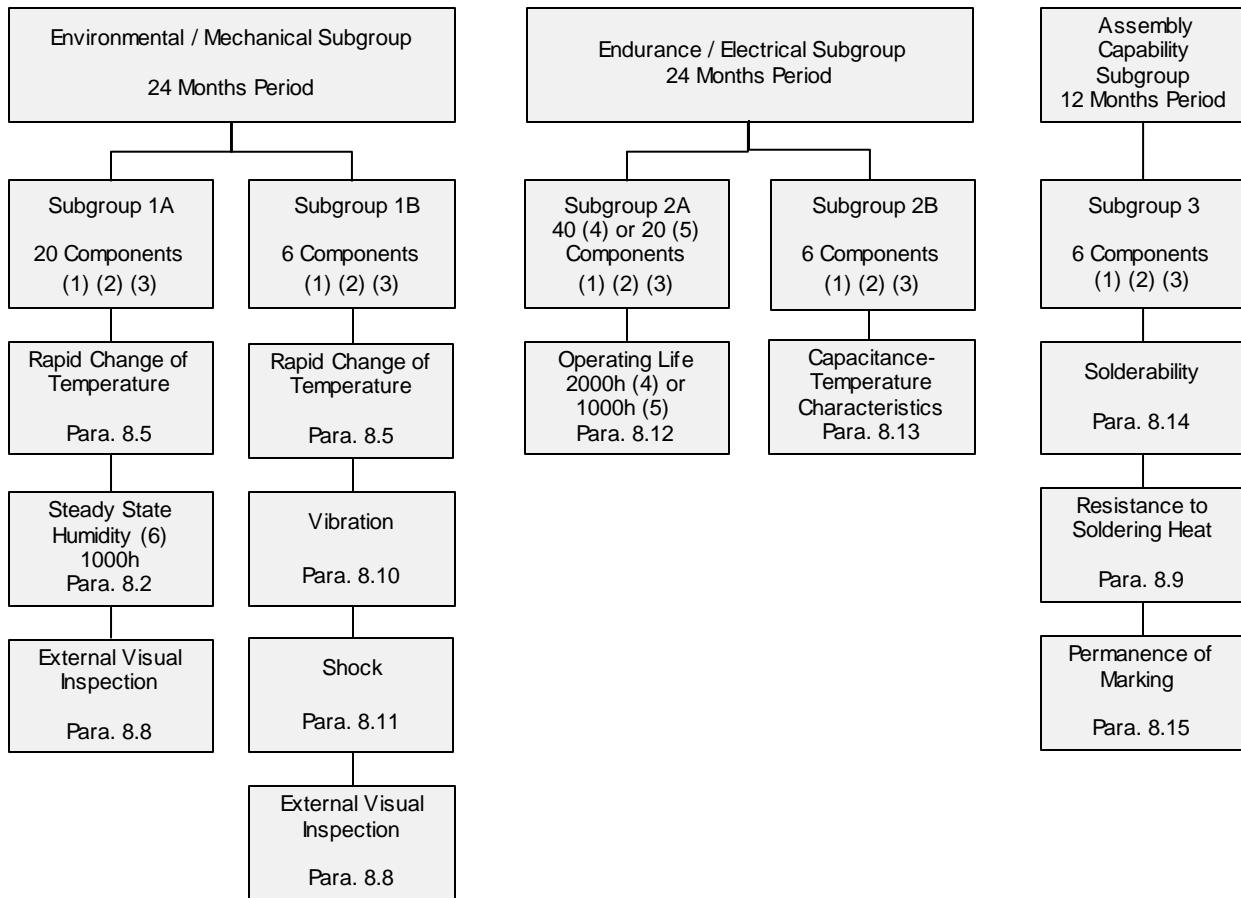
Environmental / Mechanical Subgroup

24 Months Period

Subgroup 1A

20 Components
(1) (2) (3)

Rapid Change of Temperature

Para. 8.5

Steady State Humidity (6)
1000h
Para. 8.2

External Visual Inspection

Para. 8.8

Subgroup 1B

6 Components
(1) (2) (3)

Rapid Change of Temperature

Para. 8.5

Vibration

Para. 8.10

Shock

Para. 8.11

External Visual Inspection

Para. 8.8

Endurance / Electrical Subgroup
24 Months Period

Subgroup 2A
40 (4) or 20 (5) Components
(1) (2) (3)

Operating Life
2000h (4) or 1000h (5)
Para. 8.12

Subgroup 2B

6 Components
(1) (2) (3)

Capacitance-Temperature Characteristics
Para. 8.13

Assembly Capability Subgroup
12 Months Period

Subgroup 3

6 Components
(1) (2) (3)

Solderability

Para. 8.14

Resistance to Soldering Heat

Para. 8.9

Permanence of Marking

Para. 8.15